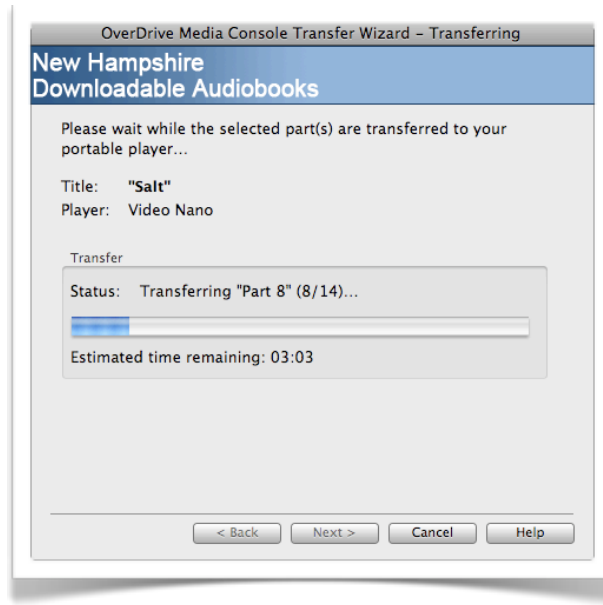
OverDrive Media Console Transfer Wizard – Transferring

New Hampshire
Downloadable Audiobooks

Please wait while the selected part(s) are transferred to your portable player...

Title: "Salt"
Player: Video Nano

Transfer

Status: Transferring "Part 8" (8/14)...

Estimated time remaining: 03:03

< Back
Next >
Cancel
Help